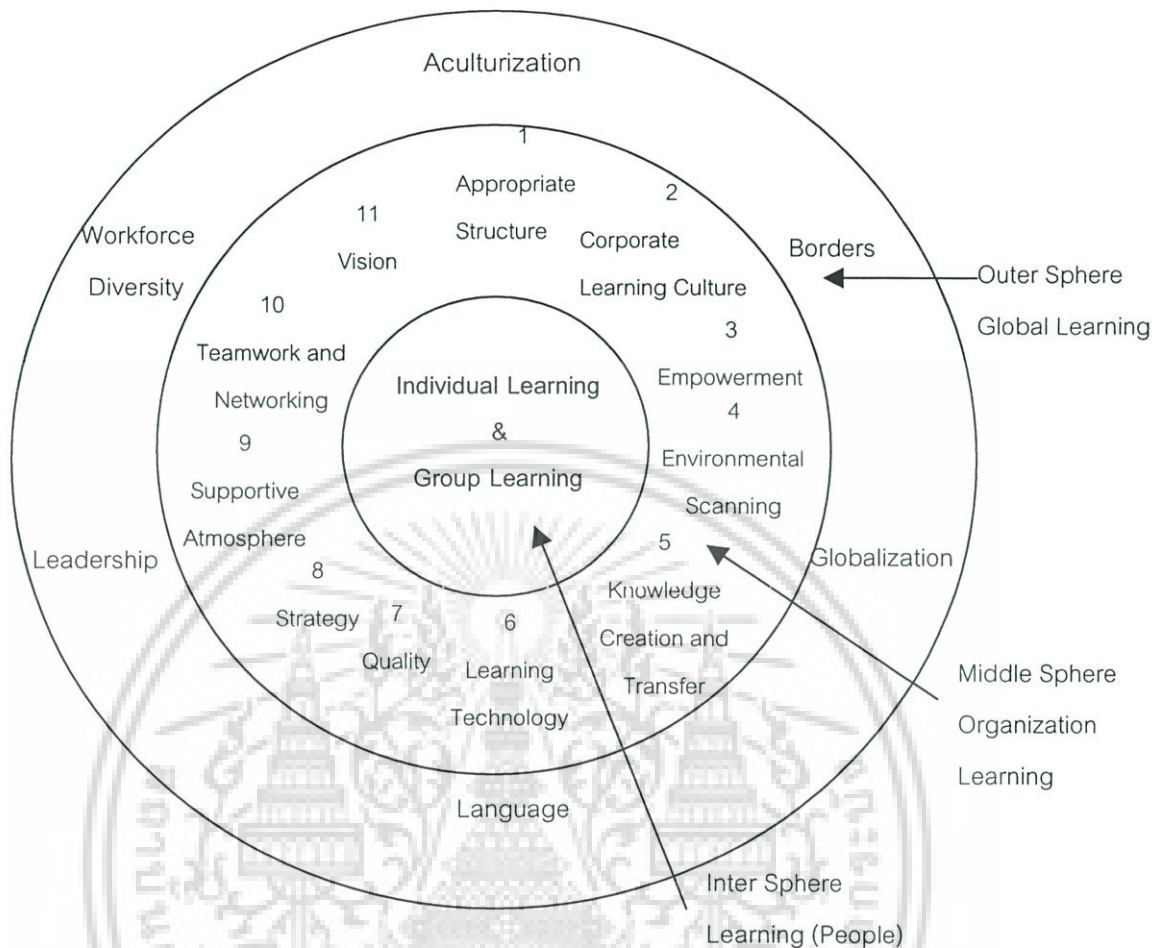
Aculturization

1
Appropriate
Structure

2
Corporate
Learning Culture

11
Vision

Workforce
Diversity

Borders

Outer Sphere
Global Learning

10
Teamwork and
Networking

3
Empowerment

Individual Learning
&
Group Learning

4
Environmental
Scanning

9
Supportive
Atmosphere

Leadership

5

Globalization

8
Strategy

7
Quality

6
Learning
Technology

Knowledge
Creation and
Transfer

Middle Sphere
Organization
Learning

Language

Inter Sphere
Learning (People)